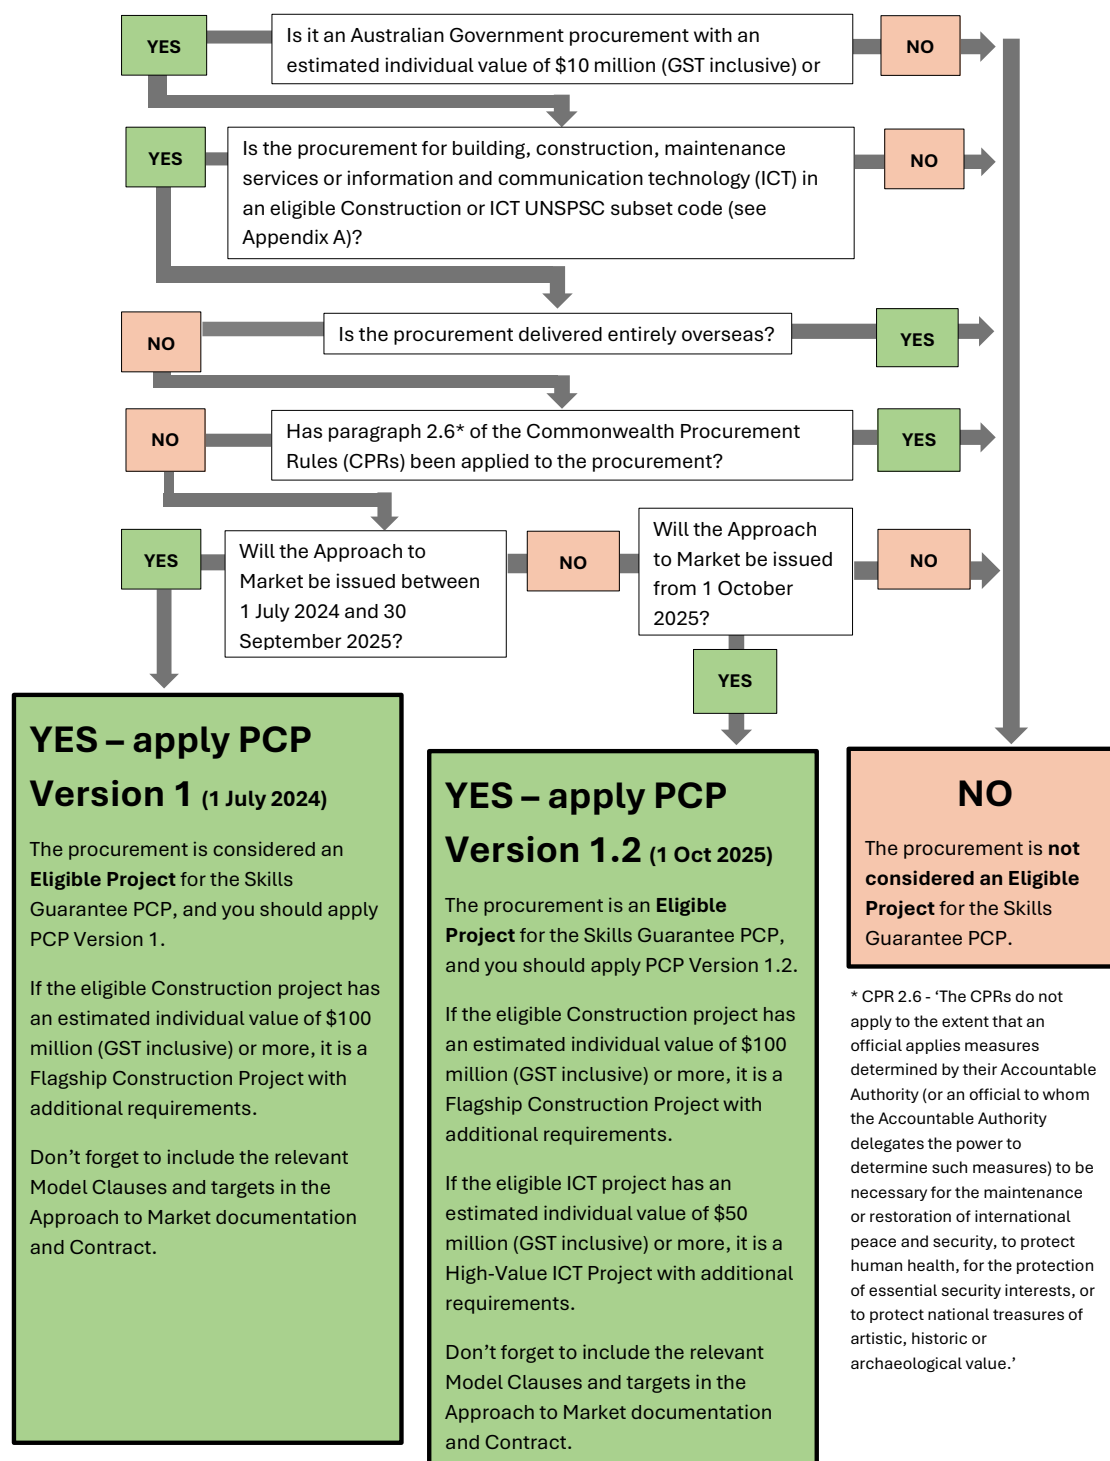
YES

Is it an Australian Government procurement with an estimated individual value of $10 million (GST inclusive) or

NO

YES

Is the procurement for building, construction, maintenance services or information and communication technology (ICT) in an eligible Construction or ICT UNSPSC subset code (see Appendix A)?

NO

NO

Is the procurement delivered entirely overseas?

YES

NO

Has paragraph 2.6* of the Commonwealth Procurement Rules (CPRs) been applied to the procurement?

YES

YES

Will the Approach to Market be issued between 1 July 2024 and 30 September 2025?

NO

Will the Approach to Market be issued from 1 October 2025?

NO

YES

YES – apply PCP Version 1 (1 July 2024)

The procurement is considered an **Eligible Project** for the Skills Guarantee PCP, and you should apply PCP Version 1.

If the eligible Construction project has an estimated individual value of $100 million (GST inclusive) or more, it is a Flagship Construction Project with additional requirements.

Don't forget to include the relevant Model Clauses and targets in the Approach to Market documentation and Contract.

YES – apply PCP Version 1.2 (1 Oct 2025)

The procurement is an **Eligible Project** for the Skills Guarantee PCP, and you should apply PCP Version 1.2.

If the eligible Construction project has an estimated individual value of $100 million (GST inclusive) or more, it is a Flagship Construction Project with additional requirements.

If the eligible ICT project has an estimated individual value of $50 million (GST inclusive) or more, it is a High-Value ICT Project with additional requirements.

Don't forget to include the relevant Model Clauses and targets in the Approach to Market documentation and Contract.

NO

The procurement is **not considered an Eligible Project** for the Skills Guarantee PCP.

* CPR 2.6 - 'The CPRs do not apply to the extent that an official applies measures determined by their Accountable Authority (or an official to whom the Accountable Authority delegates the power to determine such measures) to be necessary for the maintenance or restoration of international peace and security, to protect human health, for the protection of essential security interests, or to protect national treasures of artistic, historic or archaeological value.'